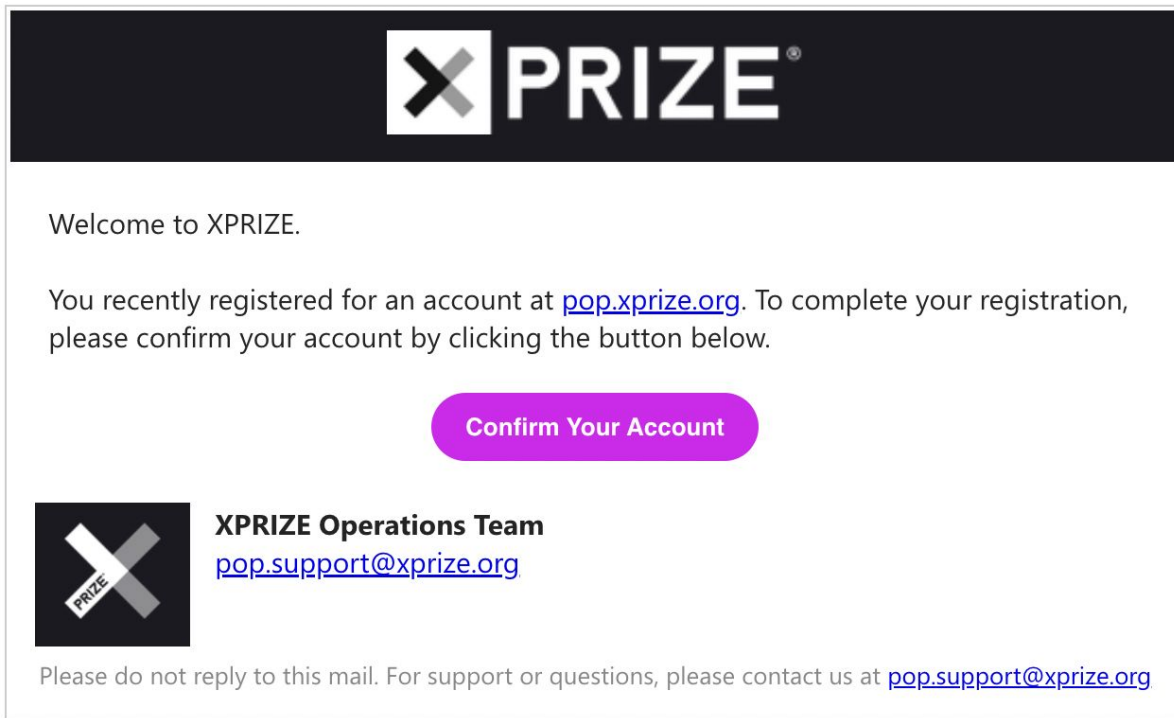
PRIZE®

Welcome to XPRIZE.

You recently registered for an account at pop.xprize.org. To complete your registration, please confirm your account by clicking the button below.

Confirm Your Account

PRIZE

XPRIZE Operations Team
pop.support@xprize.org

Please do not reply to this mail. For support or questions, please contact us at pop.support@xprize.org